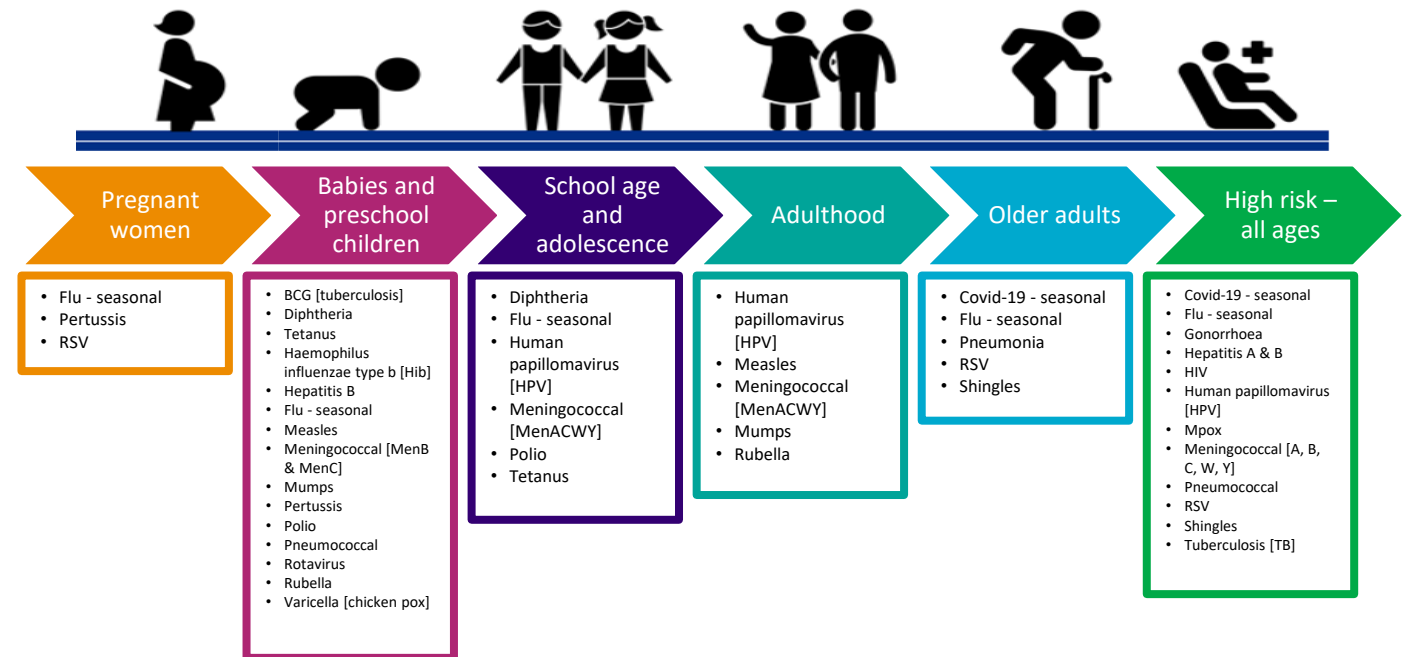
Pregnant women

- Flu - seasonal
- Pertussis
- RSV

Babies and preschool children

- BCG [tuberculosis]
- Diphtheria
- Tetanus
- Haemophilus influenzae type b [Hib]
- Hepatitis B
- Flu - seasonal
- Measles
- Meningococcal [MenB & MenC]
- Mumps
- Pertussis
- Polio
- Pneumococcal
- Rotavirus
- Rubella
- Varicella [chicken pox]

School age and adolescence

- Diphtheria
- Flu - seasonal
- Human papillomavirus [HPV]
- Meningococcal [MenACWY]
- Polio
- Tetanus

Adulthood

- Human papillomavirus [HPV]
- Measles
- Meningococcal [MenACWY]
- Mumps
- Rubella

Older adults

- Covid-19 - seasonal
- Flu - seasonal
- Pneumonia
- RSV
- Shingles

High risk – all ages

- Covid-19 - seasonal
- Flu - seasonal
- Gonorrhoea
- Hepatitis A & B
- HIV
- Human papillomavirus [HPV]
- Mpox
- Meningococcal [A, B, C, W, Y]
- Pneumococcal
- RSV
- Shingles
- Tuberculosis [TB]